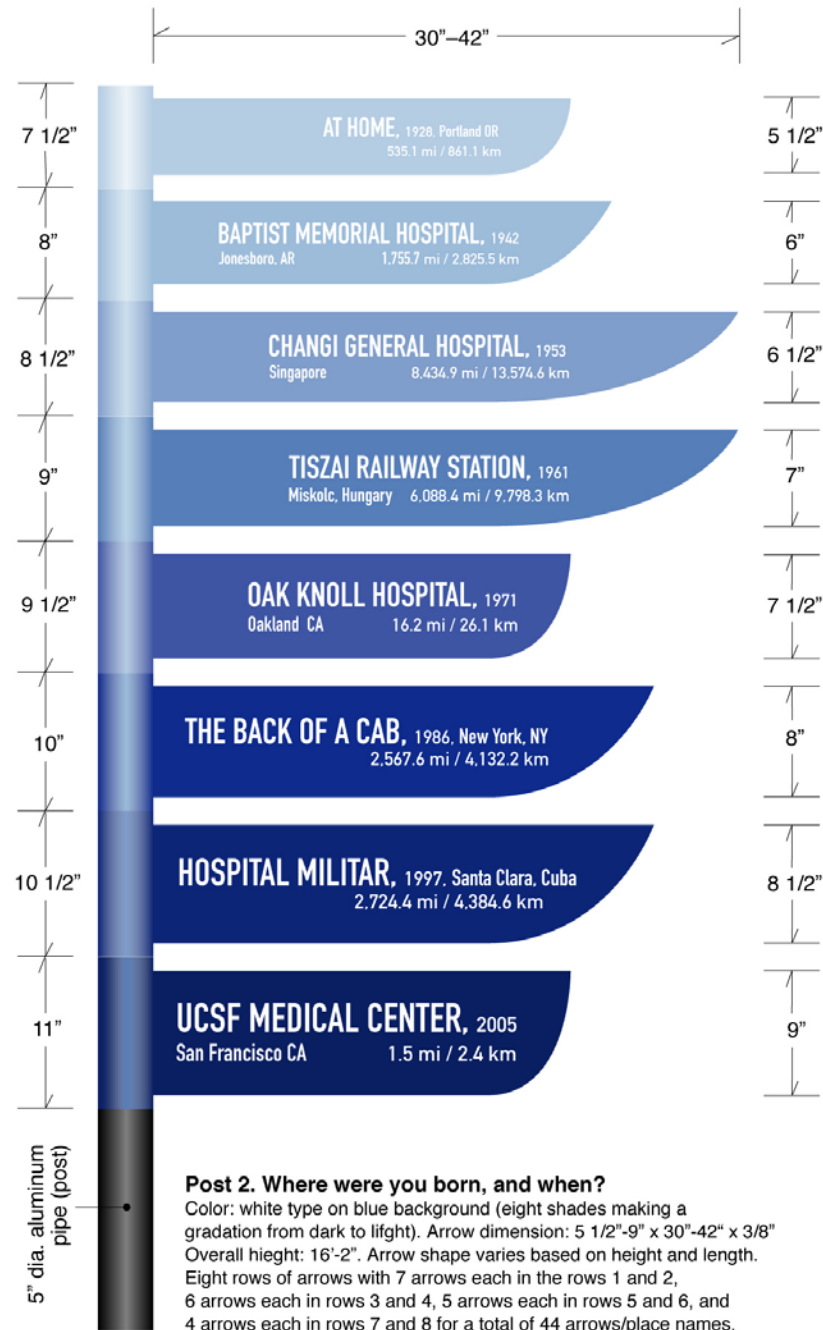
30”–42”

7 1/2”

AT HOME, 1928, Portland OR
535.1 mi / 861.1 km

5 1/2”

8”

BAPTIST MEMORIAL HOSPITAL, 1942
Jonesboro, AR 1,755.7 mi / 2,825.5 km

6”

8 1/2”

CHANGI GENERAL HOSPITAL, 1953
Singapore 8,434.9 mi / 13,574.6 km

6 1/2”

9”

TISZAI RAILWAY STATION, 1961
Miskolc, Hungary 6,088.4 mi / 9,798.3 km

7”

9 1/2”

OAK KNOLL HOSPITAL, 1971
Oakland CA 16.2 mi / 26.1 km

7 1/2”

10”

THE BACK OF A CAB, 1986, New York, NY
2,567.6 mi / 4,132.2 km

8”

10 1/2”

HOSPITAL MILITAR, 1997, Santa Clara, Cuba
2,724.4 mi / 4,384.6 km

8 1/2”

11”

UCSF MEDICAL CENTER, 2005
San Francisco CA 1.5 mi / 2.4 km

9”

5” dia. aluminum pipe (post)

Post 2. Where were you born, and when?
Color: white type on blue background (eight shades making a gradation from dark to lifght). Arrow dimension: 5 1/2”-9” x 30”-42“ x 3/8” Overall hieght: 16’-2”. Arrow shape varies based on height and length. Eight rows of arrows with 7 arrows each in the rows 1 and 2, 6 arrows each in rows 3 and 4, 5 arrows each in rows 5 and 6, and 4 arrows each in rows 7 and 8 for a total of 44 arrows/place names.